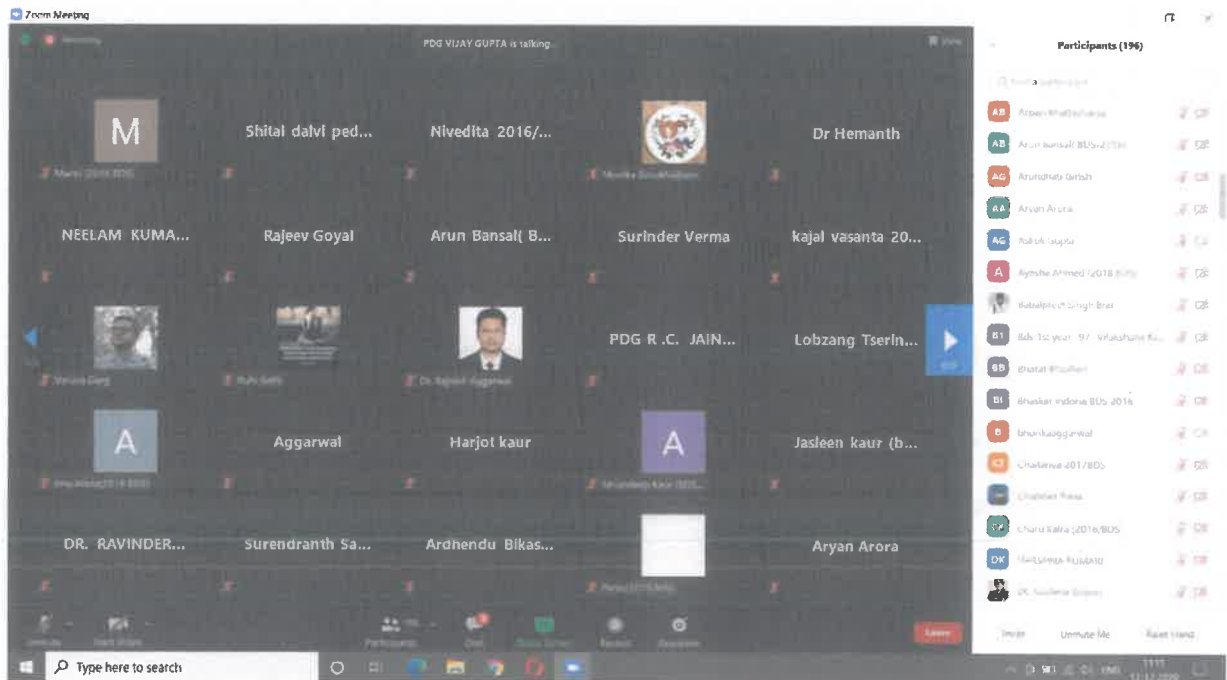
Zoom Meeting

Recording

PDG VIJAY GUPTA is talking...

View

M

Mansi 2016 BDS

Shital dalvi ped...

Nivedita 2016/...

Monika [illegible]

Dr Hemanth

NEELAM KUMA...

Rajeev Goyal

Arun Bansal( B...

Surinder Verma

kajal vasanta 20...

Varuna Garg

Ruhi Sethi

Dr. Rajnish Aggarwal

PDG R .C. JAIN...

Lobzang Tserin...

A

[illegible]

Aggarwal

Harjot kaur

A

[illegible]

Jasleen kaur (b...

DR. RAVINDER...

Surendranth Sa...

Ardhendu Bikas...

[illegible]

Aryan Arora

Unmute

Start Video

Participants

Chat

Share Screen

Record

Reactions

Leave

Participants (196)

Find a participant

AB Arpan Bhattacharya

AB Arun bansal( BDS-2015)

AG Arundhati Girish

AA Aryan Arora

AG Ashok Gupta

A Ayesha Ahmed (2016 BDS)

Balpreet Singh Brar

B1 Bds 1st year 97 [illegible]

BB Bharat Bhullan

BI Bhaskar Indoria BDS 2016

B bhonkaaggarwal

C2 Chaitanya 2017/BDS

Chander Rana

CK Charu Kalra (2016/BDS

DK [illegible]

Dr. Sushma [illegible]

Invite

Unmute Me

Raise Hand

Type here to search

ENG

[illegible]